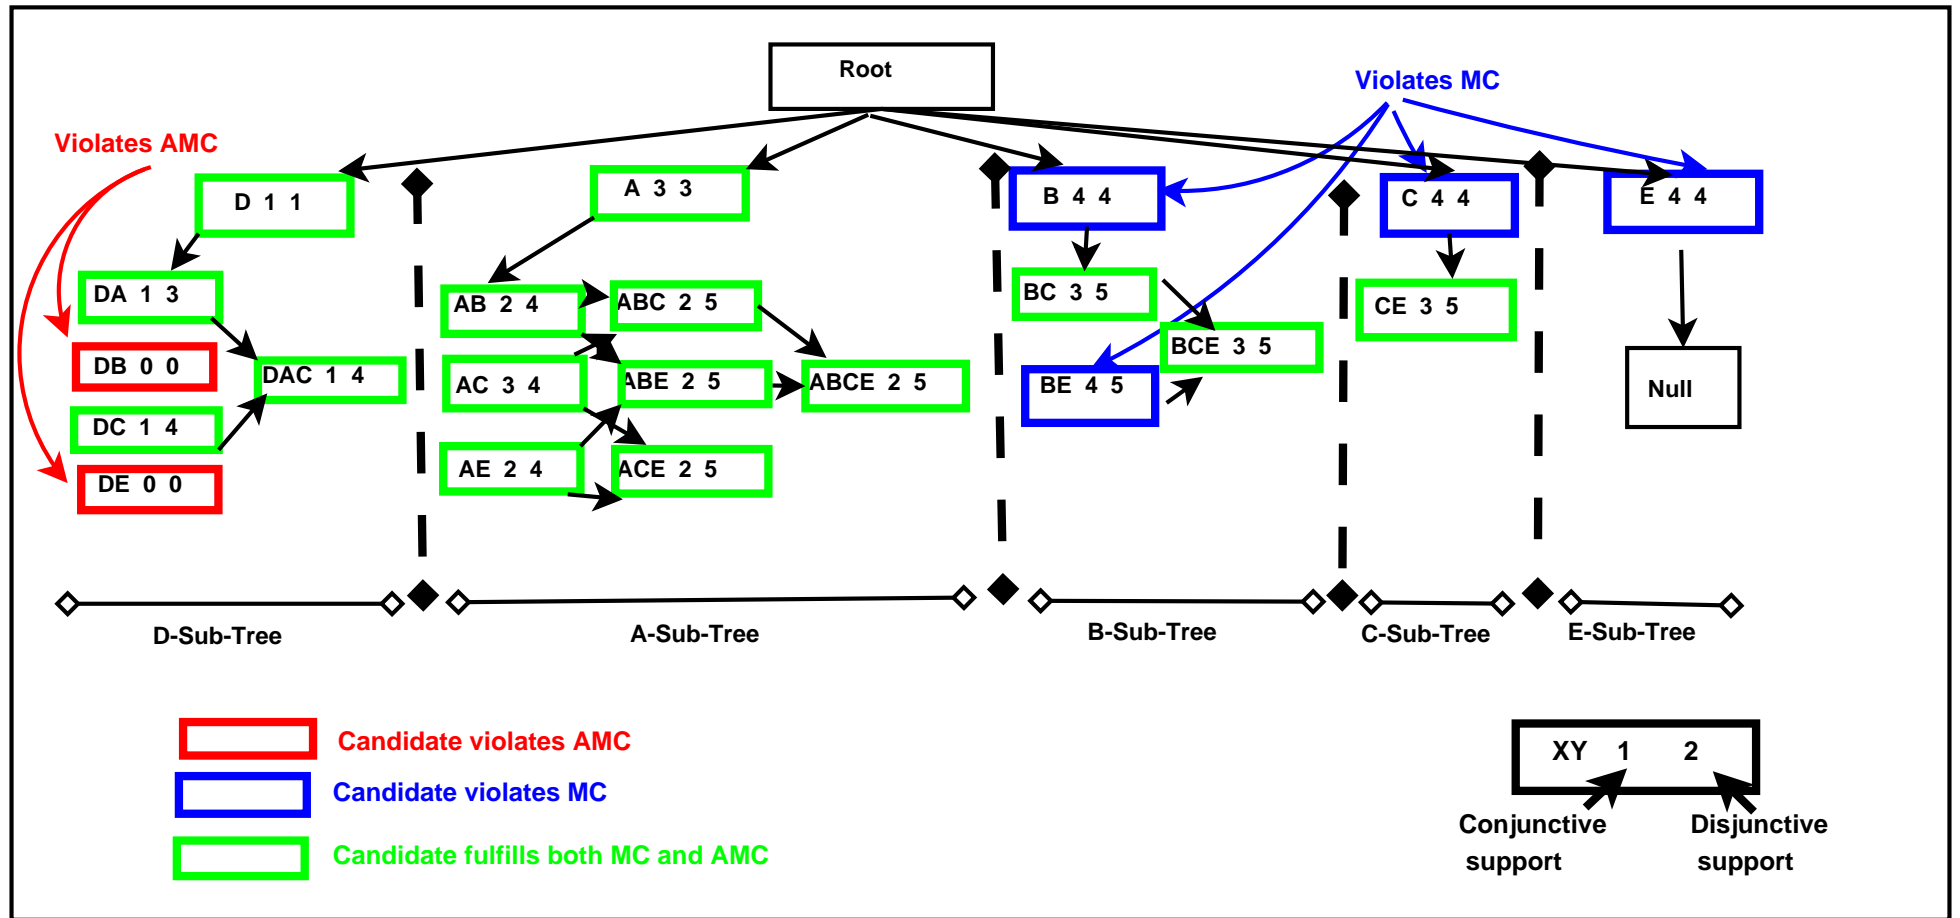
Root

Violates MC

Violates AMC

D 1 1

A 3 3

B 4 4

C 4 4

E 4 4

DA 1 3

DB 0 0

DC 1 4

DE 0 0

DAC 1 4

AB 2 4

AC 3 4

AE 2 4

ABC 2 5

ABE 2 5

ACE 2 5

ABCE 2 5

BC 3 5

BCE 3 5

BE 4 5

CE 3 5

Null

D-Sub-Tree

A-Sub-Tree

B-Sub-Tree

C-Sub-Tree

E-Sub-Tree

Candidate violates AMC

Candidate violates MC

Candidate fulfills both MC and AMC

XY 1 2

Conjunctive support

Disjunctive support